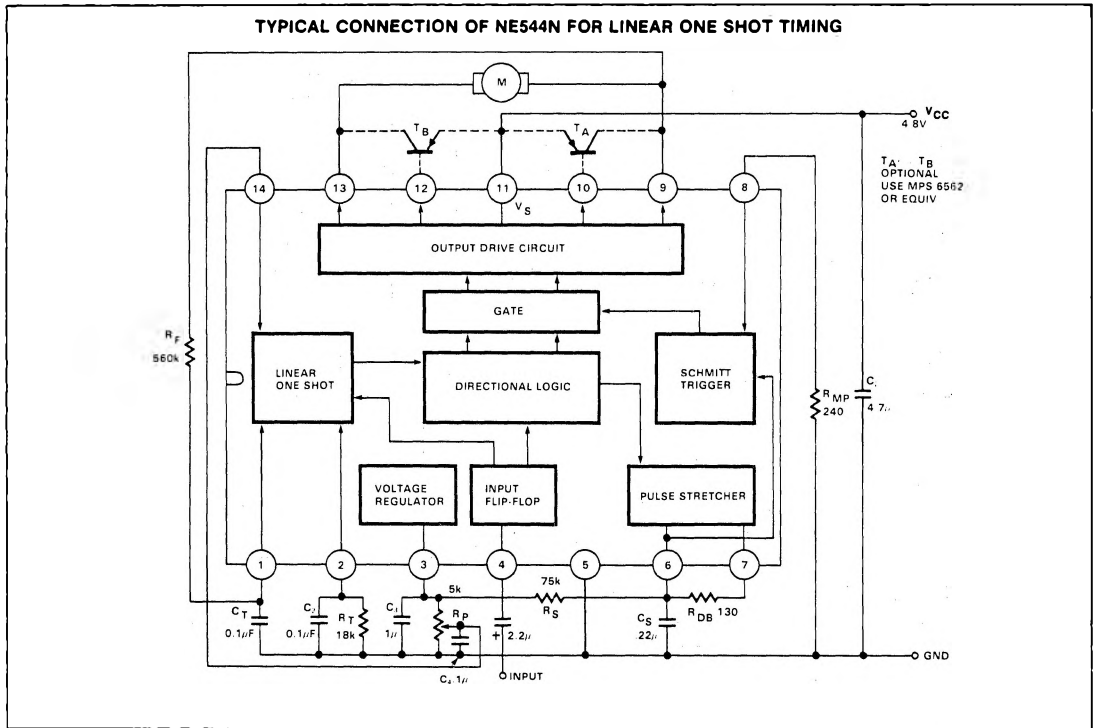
TYPICAL CONNECTION OF NE544N FOR LINEAR ONE SHOT TIMING

M

$V_{CC}$
4.8V

$T_B$

$T_A$

$T_A$, $T_B$
OPTIONAL
USE MPS 6562
OR EQUIV

14

13

12

11

10

9

8

$V_S$

OUTPUT DRIVE CIRCUIT

GATE

$R_F$
560k

LINEAR ONE SHOT

DIRECTIONAL LOGIC

SCHMITT TRIGGER

$R_{MP}$
240

$C_1$
4.7$\mu$

VOLTAGE REGULATOR

INPUT FLIP-FLOP

PULSE STRETCHER

1

2

3

4

5

6

7

5k

75k

$R_S$

$C_T$
0.1$\mu$F

$C_2$
0.1$\mu$F

$R_T$
18k

$C_3$
1$\mu$

$R_P$

2.2$\mu$

$C_S$
22$\mu$

$R_{DB}$
130

GND

$C_4$ 1$\mu$

INPUT